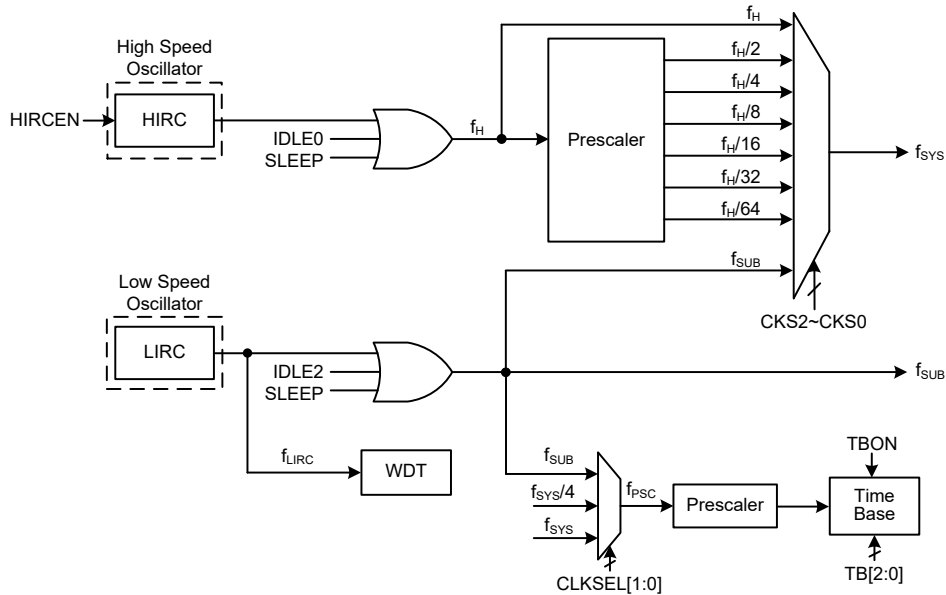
High Speed Oscillator

HIRCEN

HIRC

IDLE0

SLEEP

$f_H$

$f_H$

Prescaler

$f_H/2$

$f_H/4$

$f_H/8$

$f_H/16$

$f_H/32$

$f_H/64$

$f_{SYS}$

$f_{SUB}$

CKS2~CKS0

Low Speed Oscillator

LIRC

IDLE2

SLEEP

$f_{SUB}$

$f_{LIRC}$

WDT

TBON

$f_{SUB}$

$f_{SYS}/4$

$f_{SYS}$

$f_{PSC}$

Prescaler

Time Base

CLKSEL[1:0]

TB[2:0]